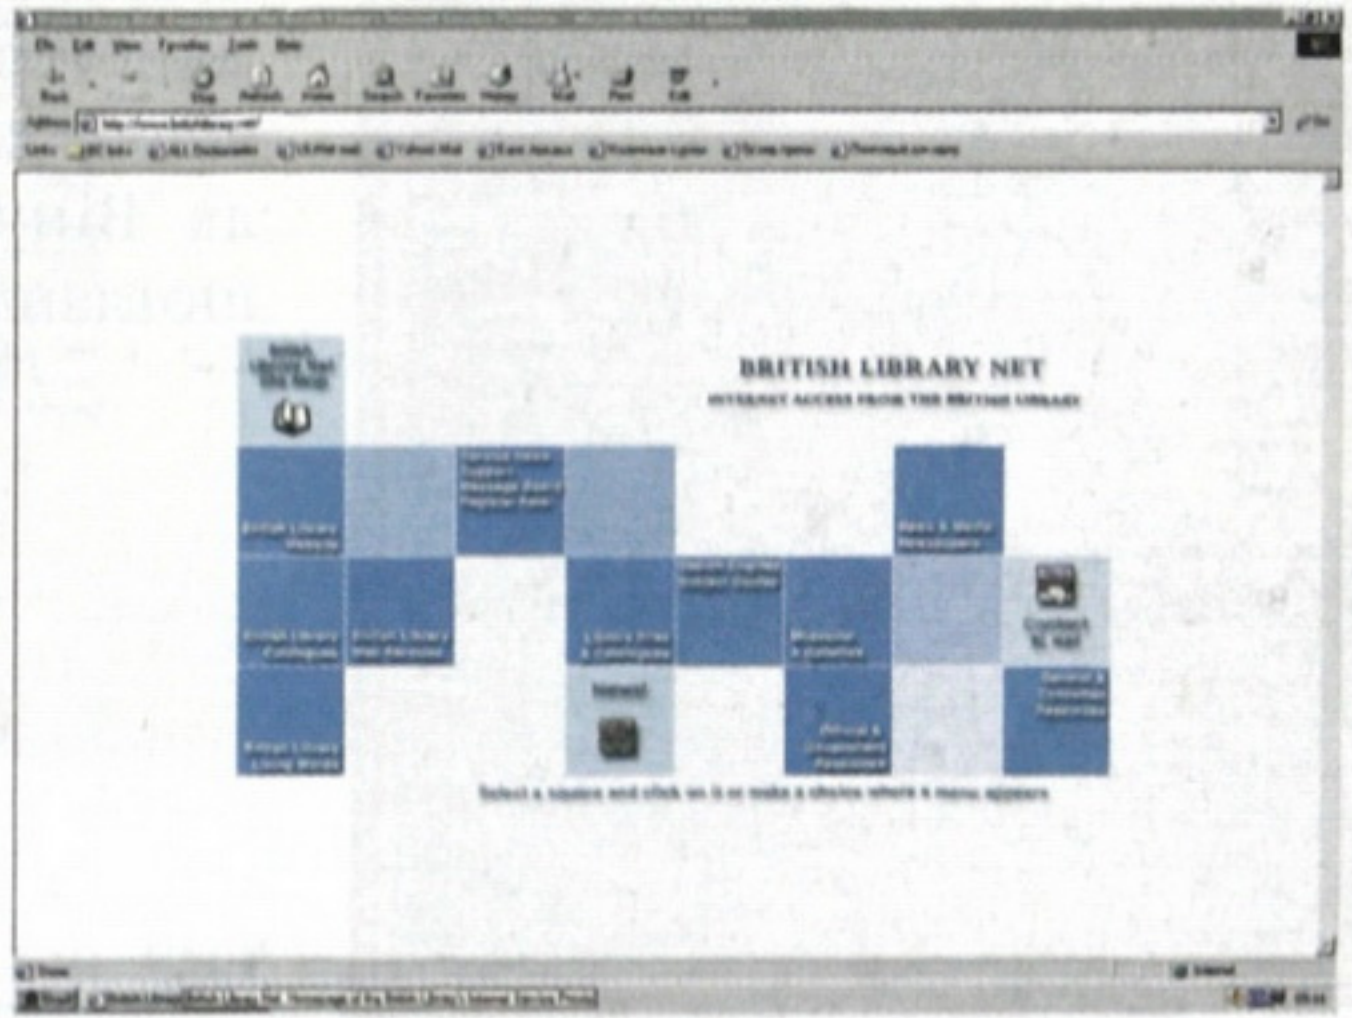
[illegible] - Microsoft Internet Explorer

File Edit View Favorites Tools Help

Back Stop Refresh Home Search Favorites History Mail Print Edit

Address http://www.britishlibrary.net/

Links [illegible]

British Library Net Site Map

BRITISH LIBRARY NET

INTERNET ACCESS FROM THE BRITISH LIBRARY

British Library Website

Service News Support Message Board Register Here

News & Media Newspapers

Search Engines Subject Guides

Contact BL Net

British Library Catalogues

British Library Web Services

Library Sites & Catalogues

Museums & Galleries

British Library Living Words

News!

Official & Government Resources

General & Consumer Resources

Select a square and click on it or make a choice where a menu appears

Done

Internet

Start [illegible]